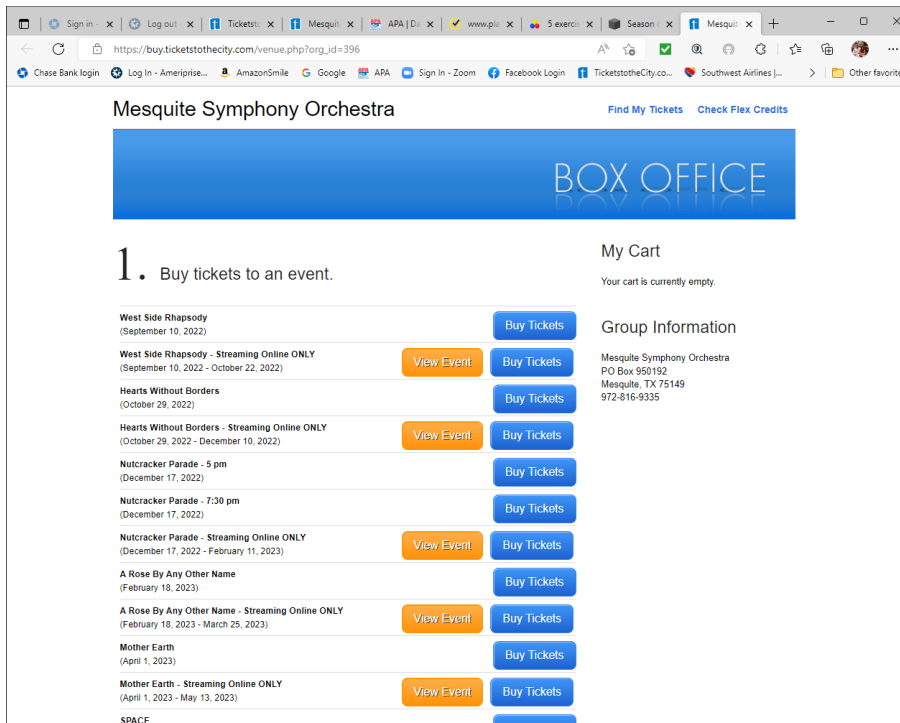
Sign in | Log out | Ticketsto | Mesquit | APA | Da | www.pl | 5 exerci | Season | Mesquit

https://buy.ticketstothecity.com/venue.php?org_id=396

Chase Bank login | Log In - Ameriprise... | AmazonSmile | Google | APA | Sign In - Zoom | Facebook Login | TicketstotheCity.co... | Southwest Airlines |... | Other favorite

Mesquite Symphony Orchestra

Find My Tickets | Check Flex Credits

BOX OFFICE

1. Buy tickets to an event.

West Side Rhapsody
(September 10, 2022)
Buy Tickets

West Side Rhapsody - Streaming Online ONLY
(September 10, 2022 - October 22, 2022)
View Event | Buy Tickets

Hearts Without Borders
(October 29, 2022)
Buy Tickets

Hearts Without Borders - Streaming Online ONLY
(October 29, 2022 - December 10, 2022)
View Event | Buy Tickets

Nutcracker Parade - 5 pm
(December 17, 2022)
Buy Tickets

Nutcracker Parade - 7:30 pm
(December 17, 2022)
Buy Tickets

Nutcracker Parade - Streaming Online ONLY
(December 17, 2022 - February 11, 2023)
View Event | Buy Tickets

A Rose By Any Other Name
(February 18, 2023)
Buy Tickets

A Rose By Any Other Name - Streaming Online ONLY
(February 18, 2023 - March 25, 2023)
View Event | Buy Tickets

Mother Earth
(April 1, 2023)
Buy Tickets

Mother Earth - Streaming Online ONLY
(April 1, 2023 - May 13, 2023)
View Event | Buy Tickets

SPACE

My Cart

Your cart is currently empty.

Group Information

Mesquite Symphony Orchestra
PO Box 950192
Mesquite, TX 75149
972-816-9335